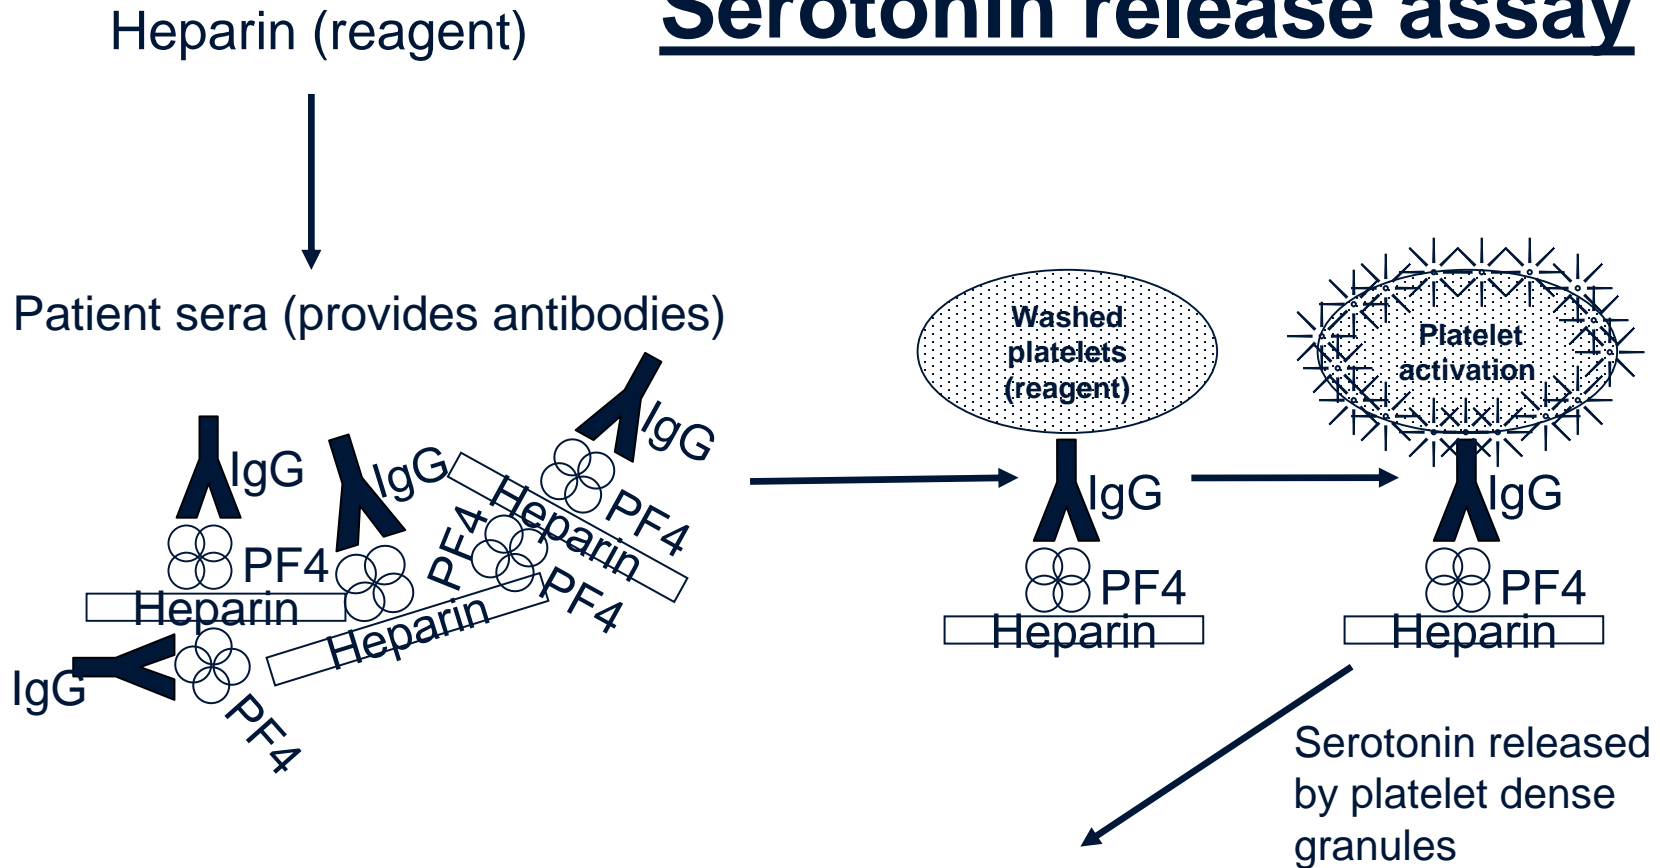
Serotonin release assay

Heparin (reagent)

Patient sera (provides antibodies)

IgG
IgG
IgG
PF4
Heparin
PF4
Heparin
PF4
PF4
Heparin
IgG
PF4

Washed platelets (reagent)
IgG
PF4
Heparin

Platelet activation
IgG
PF4
Heparin

Serotonin released by platelet dense granules